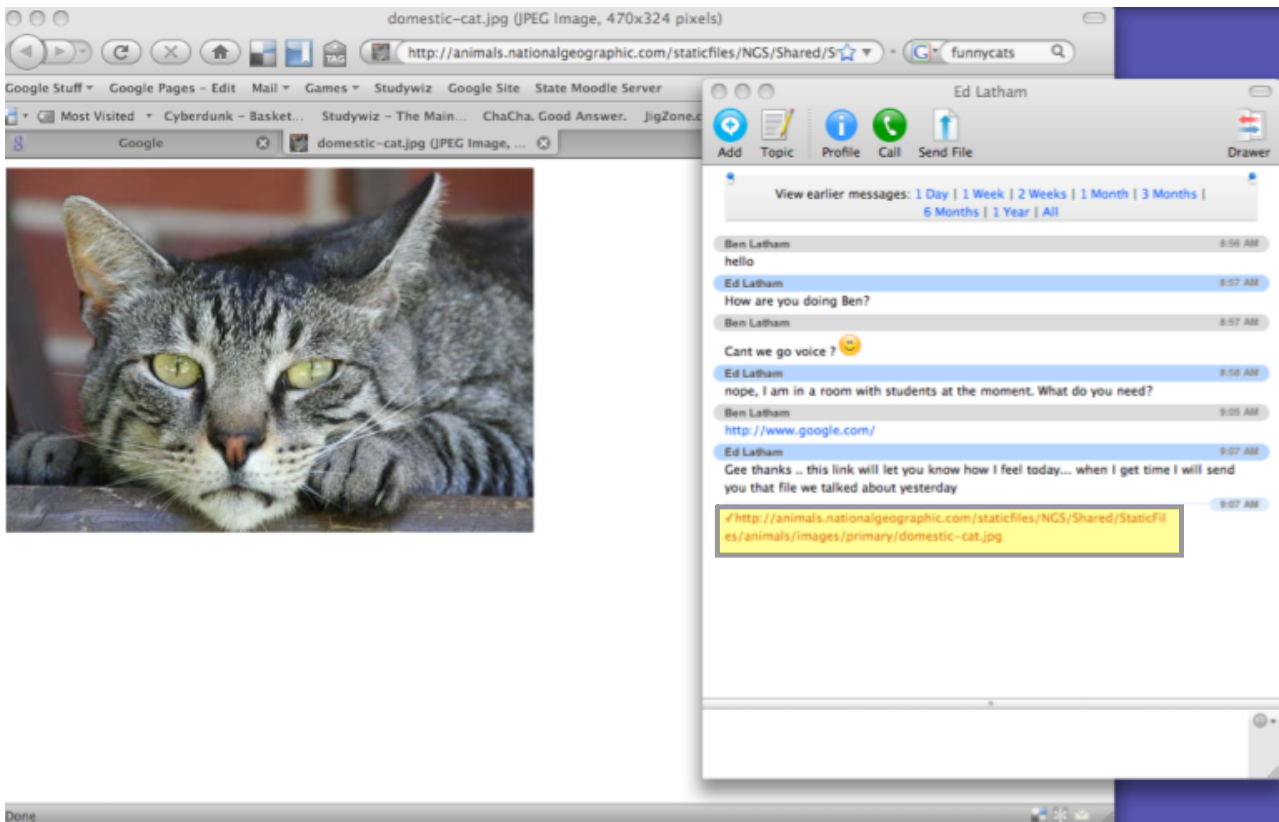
domestic-cat.jpg (JPEG Image, 470x324 pixels)

TAG

http://animals.nationalgeographic.com/staticfiles/NGS/Shared/S

funnycats

Google Stuff ▾ Google Pages - Edit Mail ▾ Games ▾ Studywiz Google Site State Moodle Server

Most Visited ▾ Cyberdunk - Basket... Studywiz - The Main... ChaCha. Good Answer. JigZone.c

Google

domestic-cat.jpg (JPEG Image, ...

Ed Latham

Add Topic Profile Call Send File Drawer

View earlier messages: 1 Day | 1 Week | 2 Weeks | 1 Month | 3 Months | 6 Months | 1 Year | All

Ben Latham 8:56 AM
hello

Ed Latham 8:57 AM
How are you doing Ben?

Ben Latham 8:57 AM
Cant we go voice ?

Ed Latham 8:58 AM
nope, I am in a room with students at the moment. What do you need?

Ben Latham 9:05 AM
http://www.google.com/

Ed Latham 9:07 AM
Gee thanks .. this link will let you know how I feel today.... when I get time I will send you that file we talked about yesterday

9:07 AM
✓http://animals.nationalgeographic.com/staticfiles/NGS/Shared/StaticFiles/animals/images/primary/domestic-cat.jpg

Done